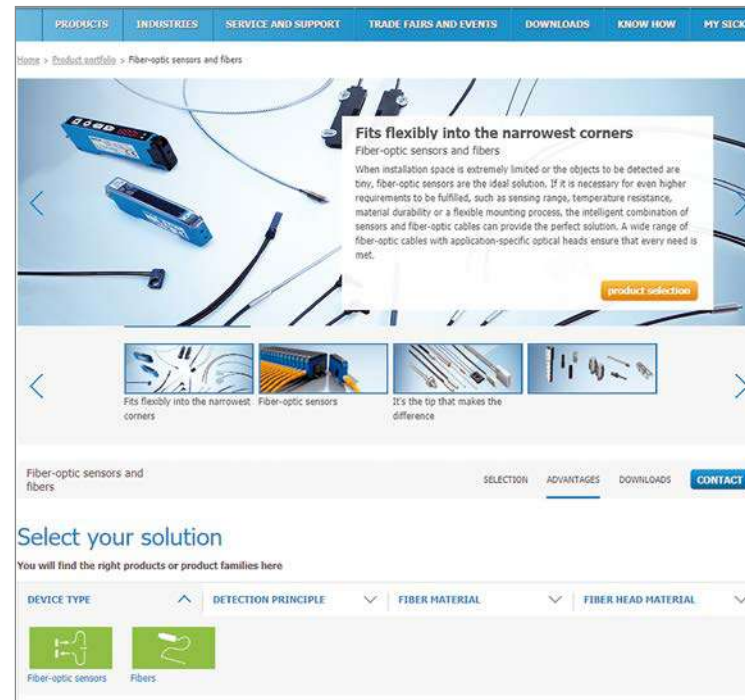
PRODUCTS INDUSTRIES SERVICE AND SUPPORT TRADE FAIRS AND EVENTS DOWNLOADS KNOW HOW MY SICK

Home > Product portfolio > Fiber-optic sensors and fibers

Fits flexibly into the narrowest corners
Fiber-optic sensors and fibers

When installation space is extremely limited or the objects to be detected are tiny, fiber-optic sensors are the ideal solution. If it is necessary for even higher requirements to be fulfilled, such as sensing range, temperature resistance, material durability or a flexible mounting process, the intelligent combination of sensors and fiber-optic cables can provide the perfect solution. A wide range of fiber-optic cables with application-specific optical heads ensure that every need is met.

product selection

Fits flexibly into the narrowest corners
Fiber-optic sensors
It's the tip that makes the difference

Fiber-optic sensors and fibers
SELECTION ADVANTAGES DOWNLOADS CONTACT

Select your solution
You will find the right products or product families here

DEVICE TYPE DETECTION PRINCIPLE FIBER MATERIAL FIBER HEAD MATERIAL

Fiber-optic sensors
Fibers